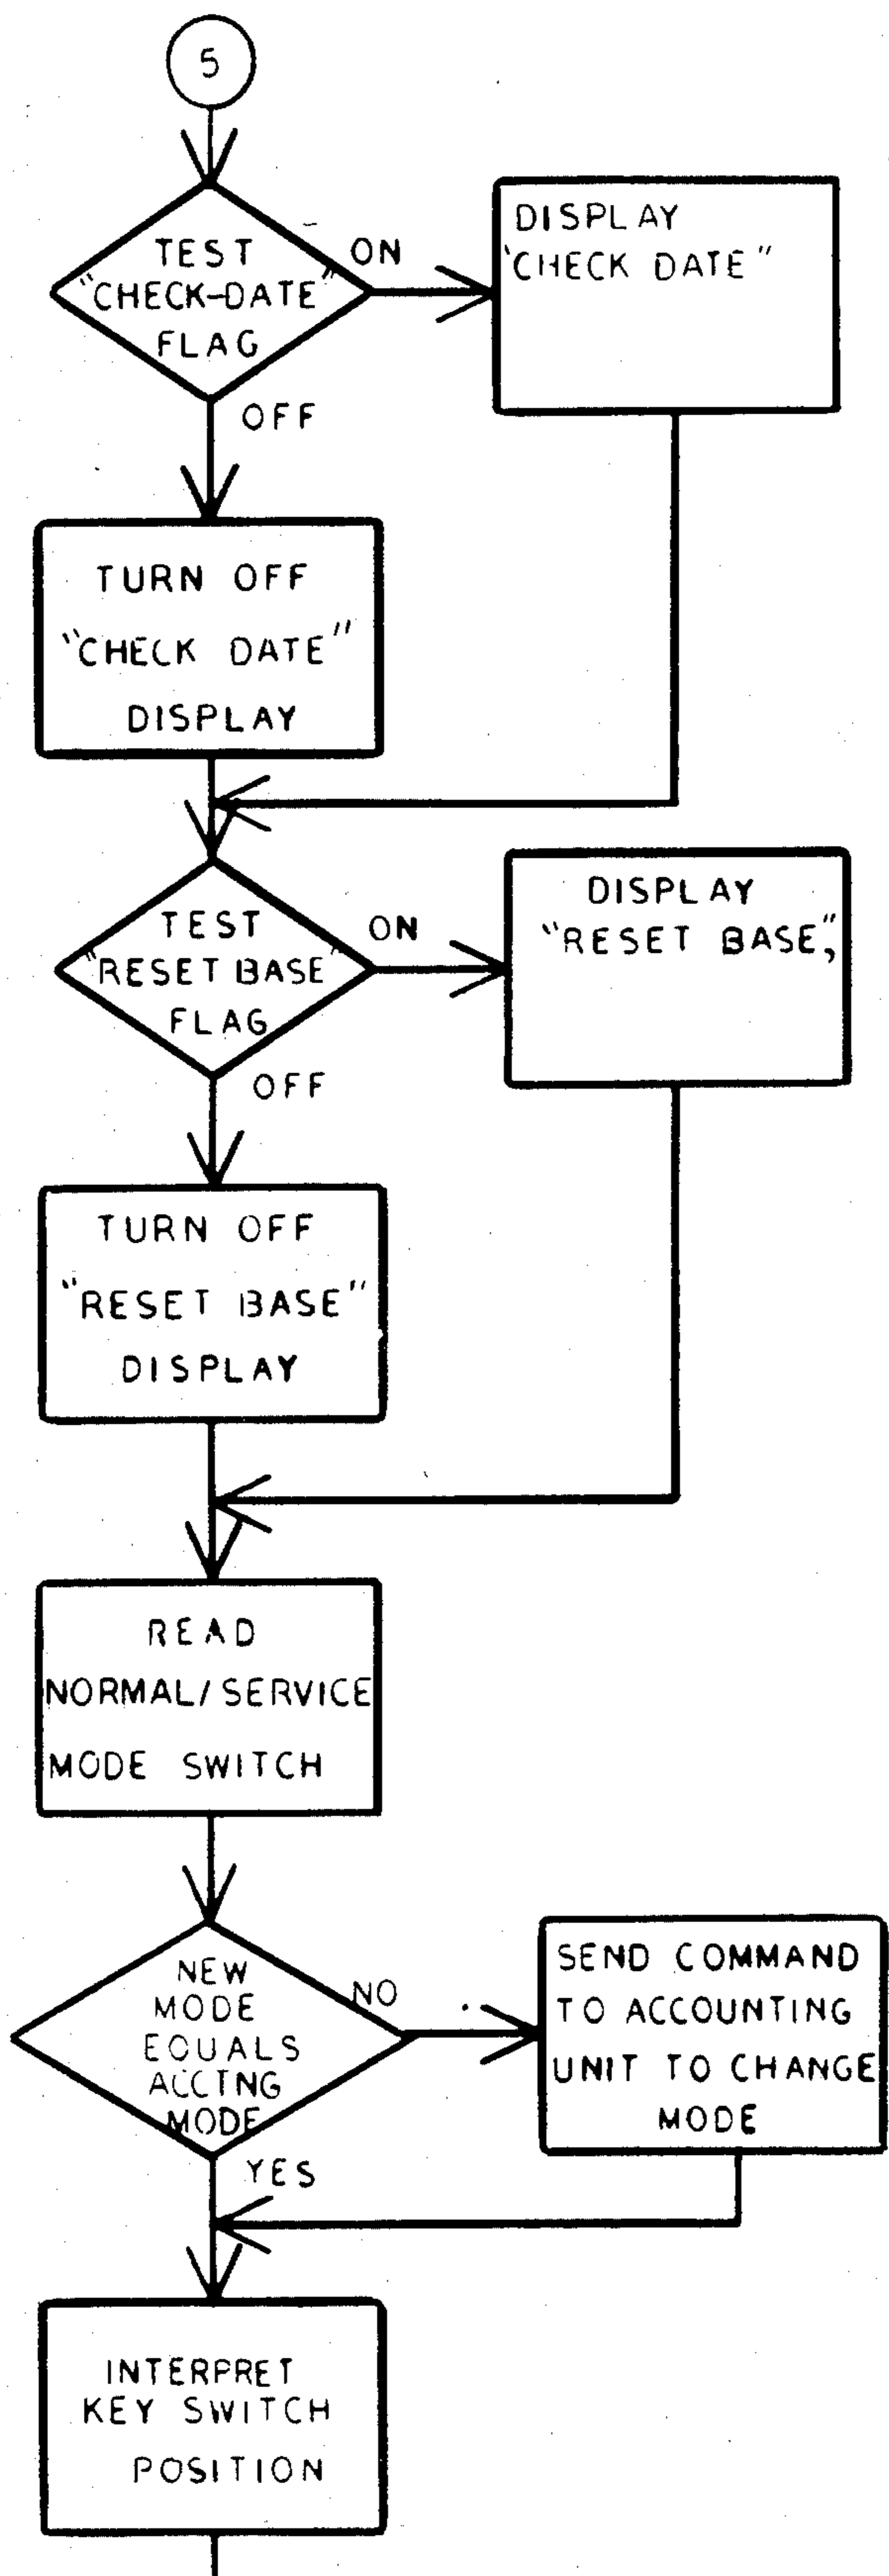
5

TEST "CHECK-DATE" FLAG

ON

DISPLAY "CHECK DATE"

OFF

TURN OFF "CHECK DATE" DISPLAY

TEST "RESET BASE" FLAG

ON

DISPLAY "RESET BASE",

OFF

TURN OFF "RESET BASE" DISPLAY

READ NORMAL/SERVICE MODE SWITCH

NEW MODE EQUALS ACCTNG MODE

NO

SEND COMMAND TO ACCOUNTING UNIT TO CHANGE MODE

YES

INTERPRET KEY SWITCH POSITION